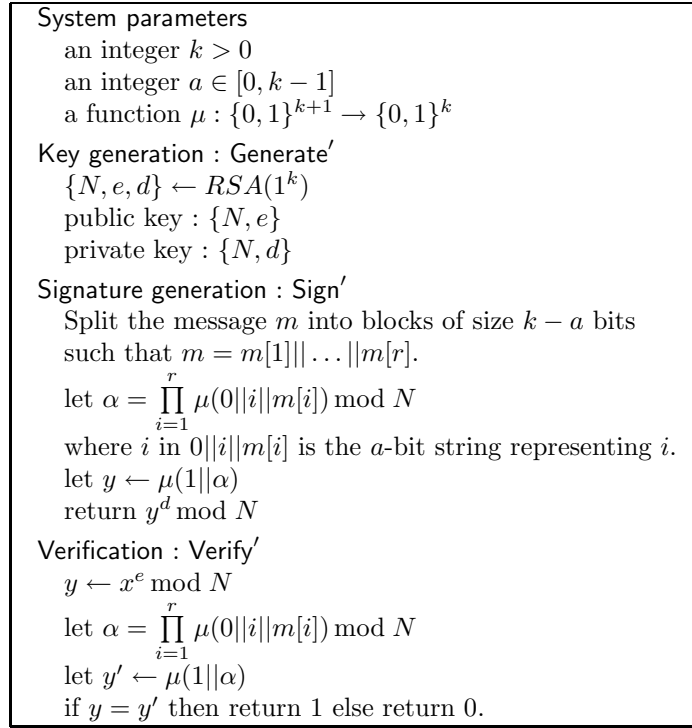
System parameters
an integer $k > 0$
an integer $a \in [0, k-1]$
a function $\mu : \{0,1\}^{k+1} \rightarrow \{0,1\}^k$

Key generation : Generate$'$
$\{N, e, d\} \leftarrow RSA(1^k)$
public key : $\{N, e\}$
private key : $\{N, d\}$

Signature generation : Sign$'$
Split the message $m$ into blocks of size $k - a$ bits such that $m = m[1]||\ldots||m[r]$.
let $\alpha = \prod_{i=1}^{r} \mu(0||i||m[i]) \bmod N$
where $i$ in $0||i||m[i]$ is the $a$-bit string representing $i$.
let $y \leftarrow \mu(1||\alpha)$
return $y^d \bmod N$

Verification : Verify$'$
$y \leftarrow x^e \bmod N$
let $\alpha = \prod_{i=1}^{r} \mu(0||i||m[i]) \bmod N$
let $y' \leftarrow \mu(1||\alpha)$
if $y = y'$ then return 1 else return 0.